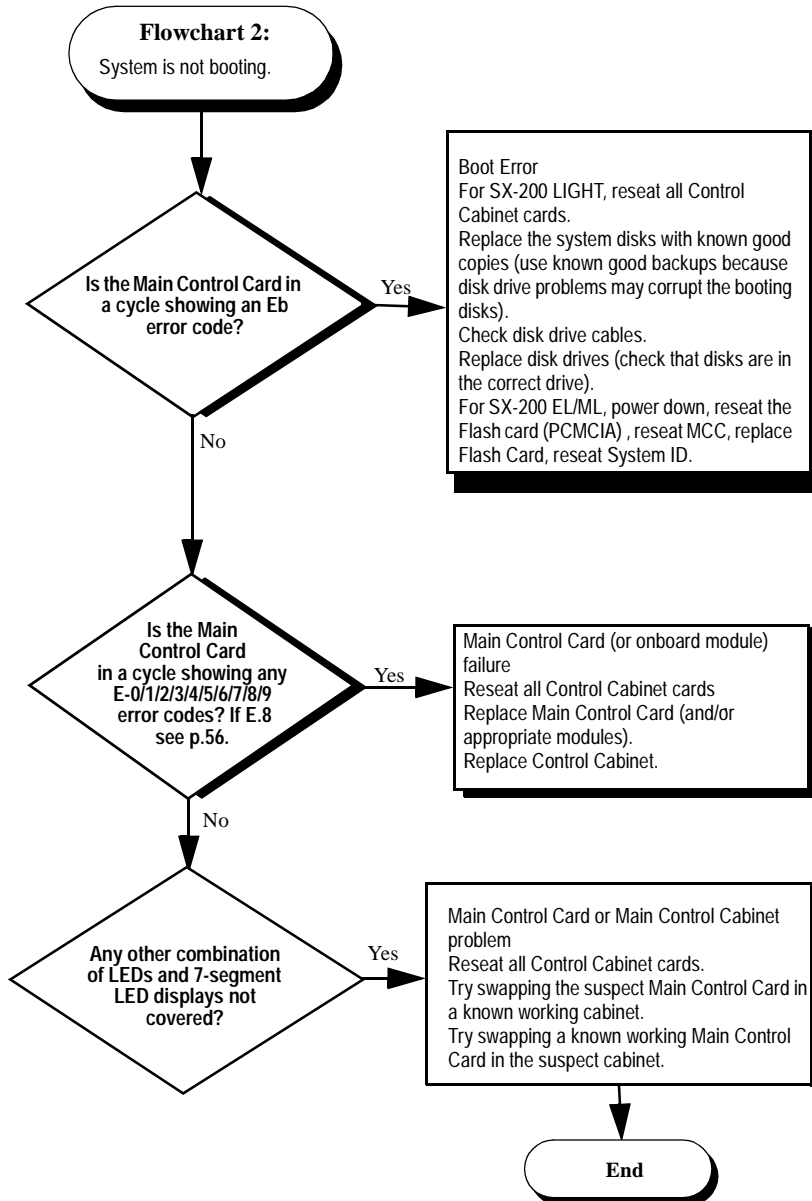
Flowchart 2:
System is not booting.

Is the Main Control Card in a cycle showing an Eb error code?

Yes

Boot Error
For SX-200 LIGHT, reseat all Control Cabinet cards.
Replace the system disks with known good copies (use known good backups because disk drive problems may corrupt the booting disks).
Check disk drive cables.
Replace disk drives (check that disks are in the correct drive).
For SX-200 EL/ML, power down, reseat the Flash card (PCMCIA) , reseat MCC, replace Flash Card, reseat System ID.

No

Is the Main Control Card in a cycle showing any E-0/1/2/3/4/5/6/7/8/9 error codes? If E.8 see p.56.

Yes

Main Control Card (or onboard module) failure
Reseat all Control Cabinet cards
Replace Main Control Card (and/or appropriate modules).
Replace Control Cabinet.

No

Any other combination of LEDs and 7-segment LED displays not covered?

Yes

Main Control Card or Main Control Cabinet problem
Reseat all Control Cabinet cards.
Try swapping the suspect Main Control Card in a known working cabinet.
Try swapping a known working Main Control Card in the suspect cabinet.

End